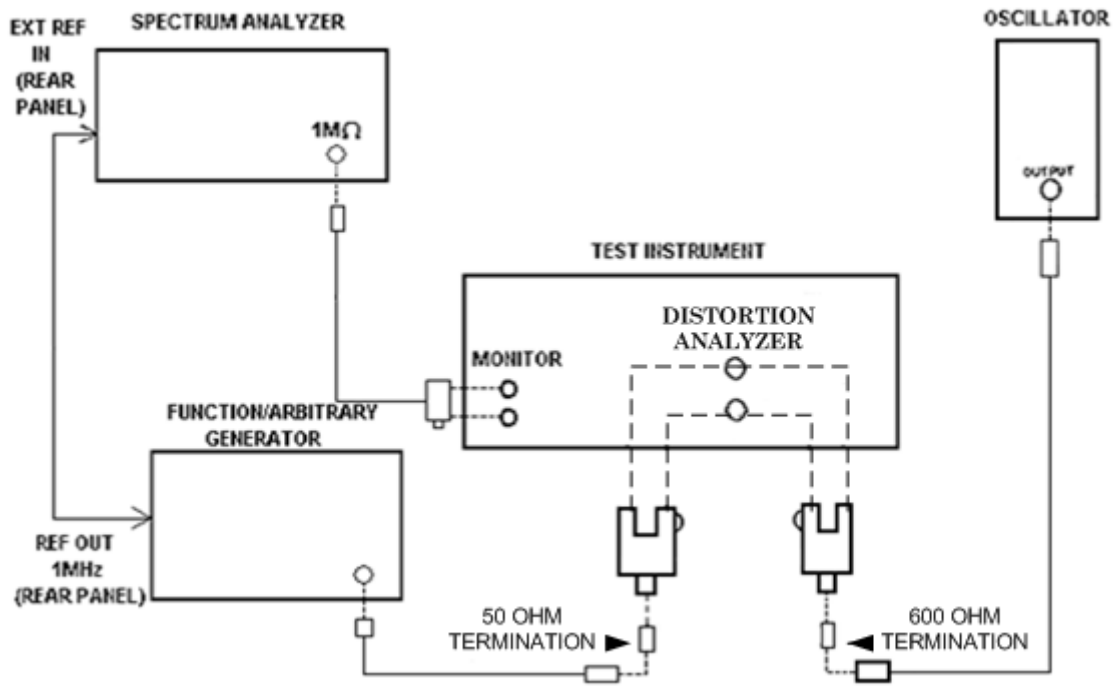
EXT REF IN (REAR PANEL)

SPECTRUM ANALYZER

$1M\Omega$

OSCILLATOR

OUTPUT

TEST INSTRUMENT

DISTORTION ANALYZER

MONITOR

FUNCTION/ARBITRARY GENERATOR

REF OUT 1MHz (REAR PANEL)

50 OHM TERMINATION

600 OHM TERMINATION